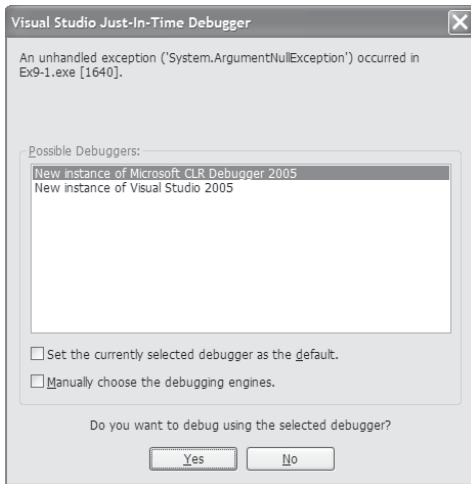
Visual Studio Just-In-Time Debugger

An unhandled exception ('System.ArgumentNullException') occurred in Ex9-1.exe [1640].

Possible Debuggers:

New instance of Microsoft CLR Debugger 2005
New instance of Visual Studio 2005

Set the currently selected debugger as the default.

Manually choose the debugging engines.

Do you want to debug using the selected debugger?

Yes

No